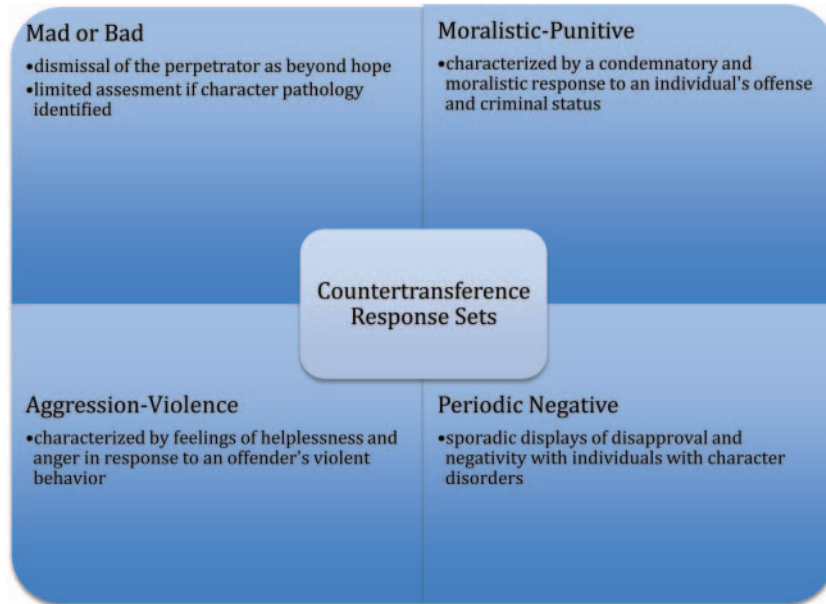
Mad or Bad

•dismissal of the perpetrator as beyond hope
•limited assesment if character pathology identified

Moralistic-Punitive

•characterized by a condemnatory and moralistic response to an individual's offense and criminal status

Countertransference Response Sets

Aggression-Violence

•characterized by feelings of helplessness and anger in response to an offender's violent behavior

Periodic Negative

•sporadic displays of disapproval and negativity with individuals with character disorders